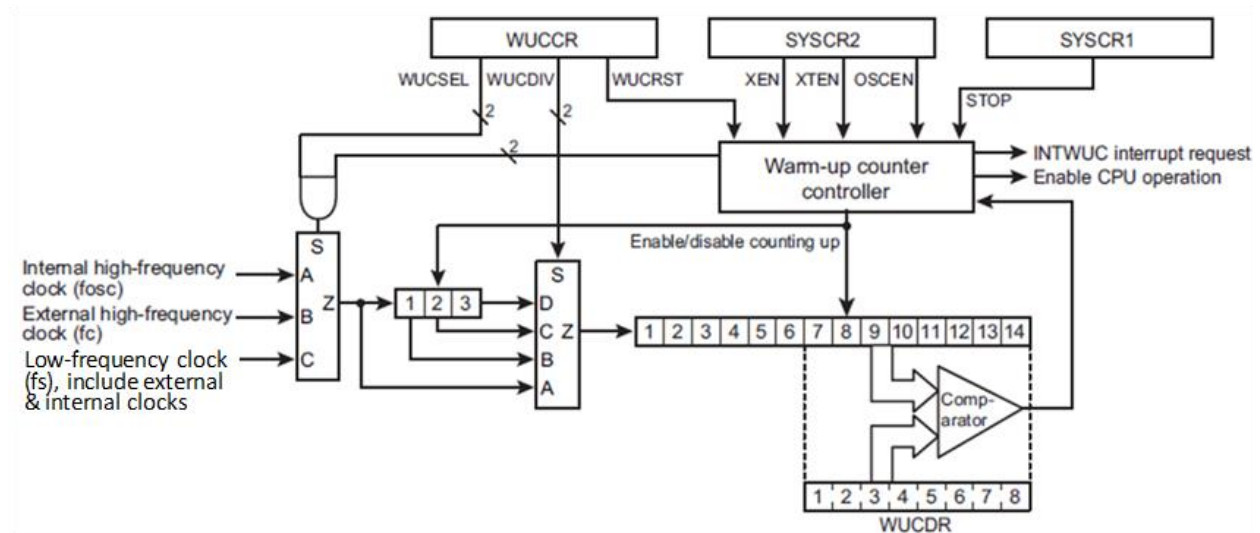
WUCCR
SYSCR2
SYSCR1
WUCSEL
WUCDIV
WUCRST
XEN
XTEN
OSCEN
STOP
2
2
2
Warm-up counter controller
INTWUC interrupt request
Enable CPU operation
Enable/disable counting up
Internal high-frequency clock (fosc)
External high-frequency clock (fc)
Low-frequency clock (fs), include external & internal clocks
S
A
B
C
Z
1 2 3
S
D
C
B
A
Z
1 2 3 4 5 6 7 8 9 10 11 12 13 14
Comp-arator
1 2 3 4 5 6 7 8
WUCDR